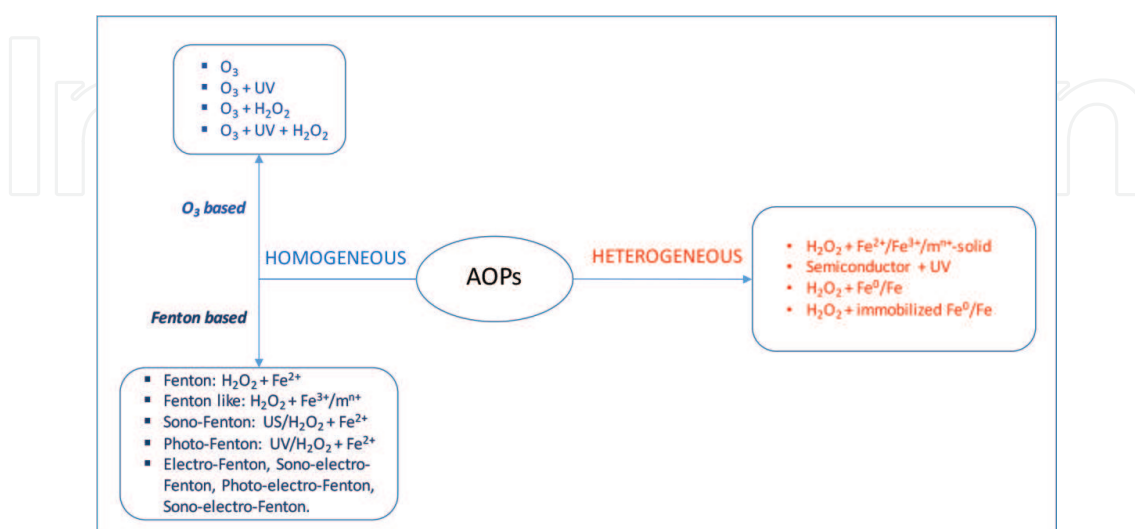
- $O_3$
- $O_3$ + UV
- $O_3 + H_2O_2$
- $O_3$ + UV + $H_2O_2$

$O_3$ based

HOMOGENEOUS

AOPs

HETEROGENEOUS

- $H_2O_2 + Fe^{2+}/Fe^{3+}/m^{n+}$-solid
- Semiconductor + UV
- $H_2O_2 + Fe^0/Fe$
- $H_2O_2$ + immobilized $Fe^0/Fe$

Fenton based

- Fenton: $H_2O_2 + Fe^{2+}$
- Fenton like: $H_2O_2 + Fe^{3+}/m^{n+}$
- Sono-Fenton: US/$H_2O_2 + Fe^{2+}$
- Photo-Fenton: UV/$H_2O_2 + Fe^{2+}$
- Electro-Fenton, Sono-electro-Fenton, Photo-electro-Fenton, Sono-electro-Fenton.